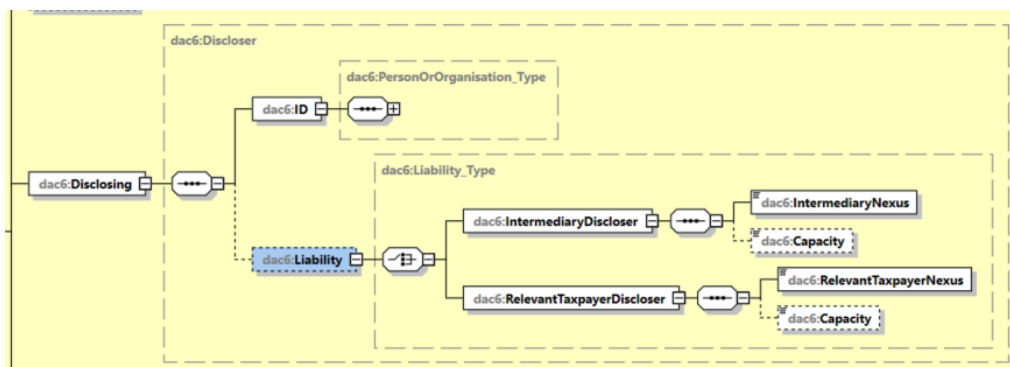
dac6:Discloser

dac6:PersonOrOrganisation_Type

dac6:ID

dac6:Disclosing

dac6:Liability_Type

dac6:IntermediaryDiscloser

dac6:IntermediaryNexus

dac6:Capacity

dac6:Liability

dac6:RelevantTaxpayerDiscloser

dac6:RelevantTaxpayerNexus

dac6:Capacity